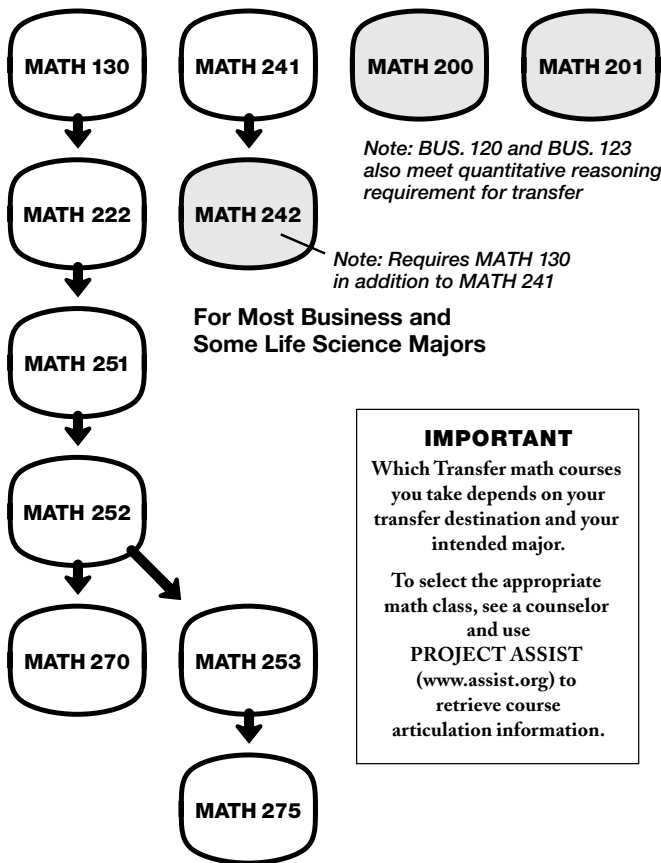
MATH 130

MATH 241

MATH 200

MATH 201

Note: BUS. 120 and BUS. 123 also meet quantitative reasoning requirement for transfer

MATH 222

MATH 242

Note: Requires MATH 130 in addition to MATH 241

For Most Business and Some Life Science Majors

MATH 251

IMPORTANT

Which Transfer math courses you take depends on your transfer destination and your intended major.

To select the appropriate math class, see a counselor and use PROJECT ASSIST (www.assist.org) to retrieve course articulation information.

MATH 252

MATH 270

MATH 253

MATH 275